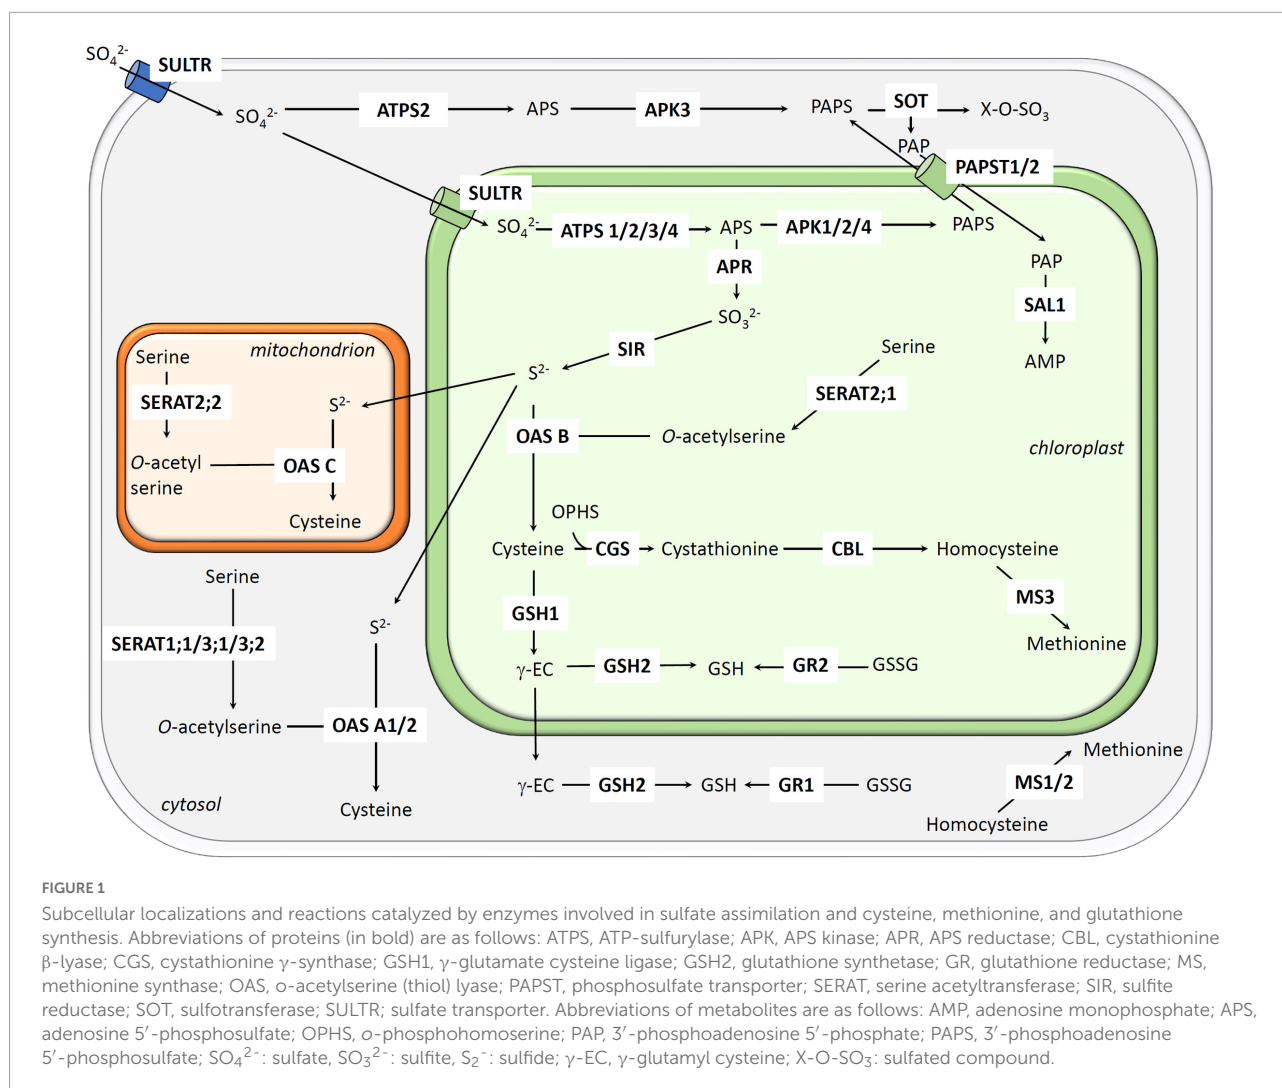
$SO_4^{2-}$ SULTR

$SO_4^{2-}$ ATPS2 APS APK3 PAPS SOT X-O-$SO_3$

PAP

PAPST1/2

SULTR

$SO_4^{2-}$ ATPS 1/2/3/4 APS APK1/2/4 PAPS

APR

PAP

SAL1

AMP

$SO_3^{2-}$

SIR

Serine

SERAT2;1

$S^{2-}$

OAS B O-acetylserine

chloroplast

Serine mitochondrion

SERAT2;2

$S^{2-}$

O-acetyl serine OAS C

Cysteine

OPHS

Cysteine CGS Cystathionine CBL Homocysteine

MS3

Methionine

Serine

SERAT1;1/3;1/3;2

$S^{2-}$

GSH1

γ-EC GSH2 GSH GR2 GSSG

O-acetylserine OAS A1/2

Cysteine

cytosol

γ-EC GSH2 GSH GR1 GSSG

Methionine

MS1/2

Homocysteine

FIGURE 1

Subcellular localizations and reactions catalyzed by enzymes involved in sulfate assimilation and cysteine, methionine, and glutathione synthesis. Abbreviations of proteins (in bold) are as follows: ATPS, ATP-sulfurylase; APK, APS kinase; APR, APS reductase; CBL, cystathionine β-lyase; CGS, cystathionine γ-synthase; GSH1, γ-glutamate cysteine ligase; GSH2, glutathione synthetase; GR, glutathione reductase; MS, methionine synthase; OAS, o-acetylserine (thiol) lyase; PAPST, phosphosulfate transporter; SERAT, serine acetyltransferase; SIR, sulfite reductase; SOT, sulfotransferase; SULTR; sulfate transporter. Abbreviations of metabolites are as follows: AMP, adenosine monophosphate; APS, adenosine 5′-phosphosulfate; OPHS, o-phosphohomoserine; PAP, 3′-phosphoadenosine 5′-phosphate; PAPS, 3′-phosphoadenosine 5′-phosphosulfate; $SO_4^{2-}$: sulfate, $SO_3^{2-}$: sulfite, $S_2^-$: sulfide; γ-EC, γ-glutamyl cysteine; X-O-$SO_3$: sulfated compound.